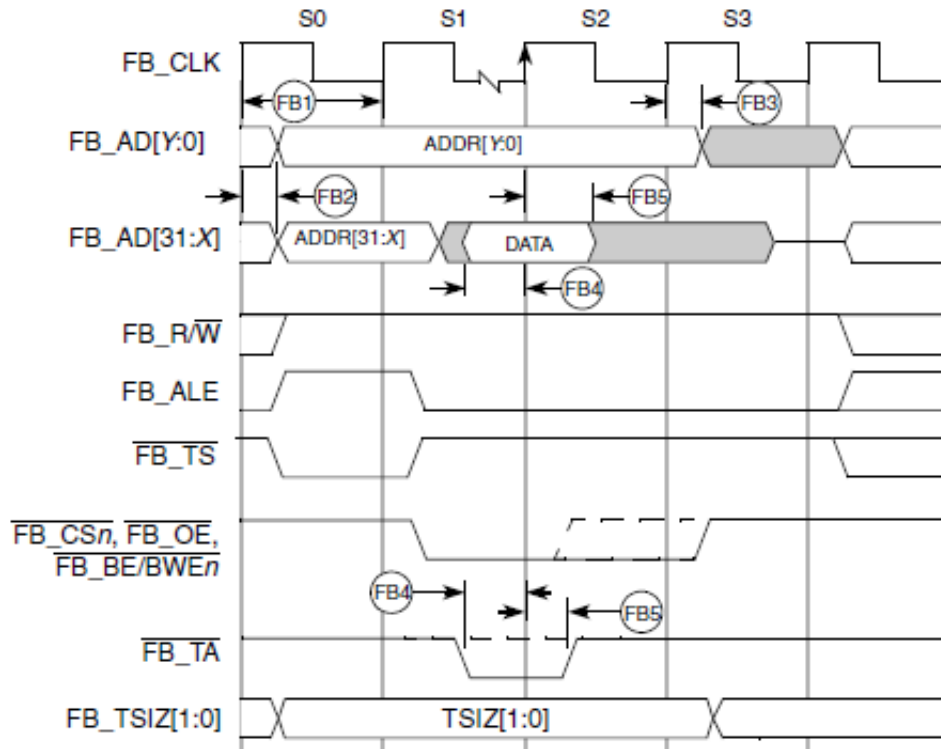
S0
S1
S2
S3
FB_CLK
FB1
FB3
FB_AD[Y:0]
ADDR[Y:0]
FB2
FB5
FB_AD[31:X]
ADDR[31:X]
DATA
FB4
$\text{FB\_R}/\overline{\text{W}}$
FB_ALE
$\overline{\text{FB\_TS}}$
$\overline{\text{FB\_CS}n}$, $\overline{\text{FB\_OE}}$,
$\overline{\text{FB\_BE/BWE}n}$
FB4
FB5
$\overline{\text{FB\_TA}}$
FB_TSIZ[1:0]
TSIZ[1:0]